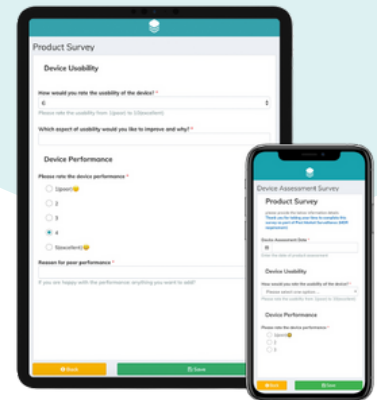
Product Survey

Device Usability

How would you rate the usability of the device? *

6

Please rate the usability from 1(poor) to 10(excellent)

Which aspect of usability would you like to improve and why? *

Device Performance

Please rate the device performance *

1(poor)😟

2

3

4

5(excellent)😀

Reason for your performance *

If you are happy with the performance anything you want to add?

Back

Save

Device Assessment Survey

Product Survey

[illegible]

Device Assessment Date *

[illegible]

Device Usability

How would you rate the usability of the device? *

Please select one option

Please rate the usability from 1(poor) to 10(excellent)

Device Performance

Please rate the device performance *

1(poor)😟

2

3

Back

Save